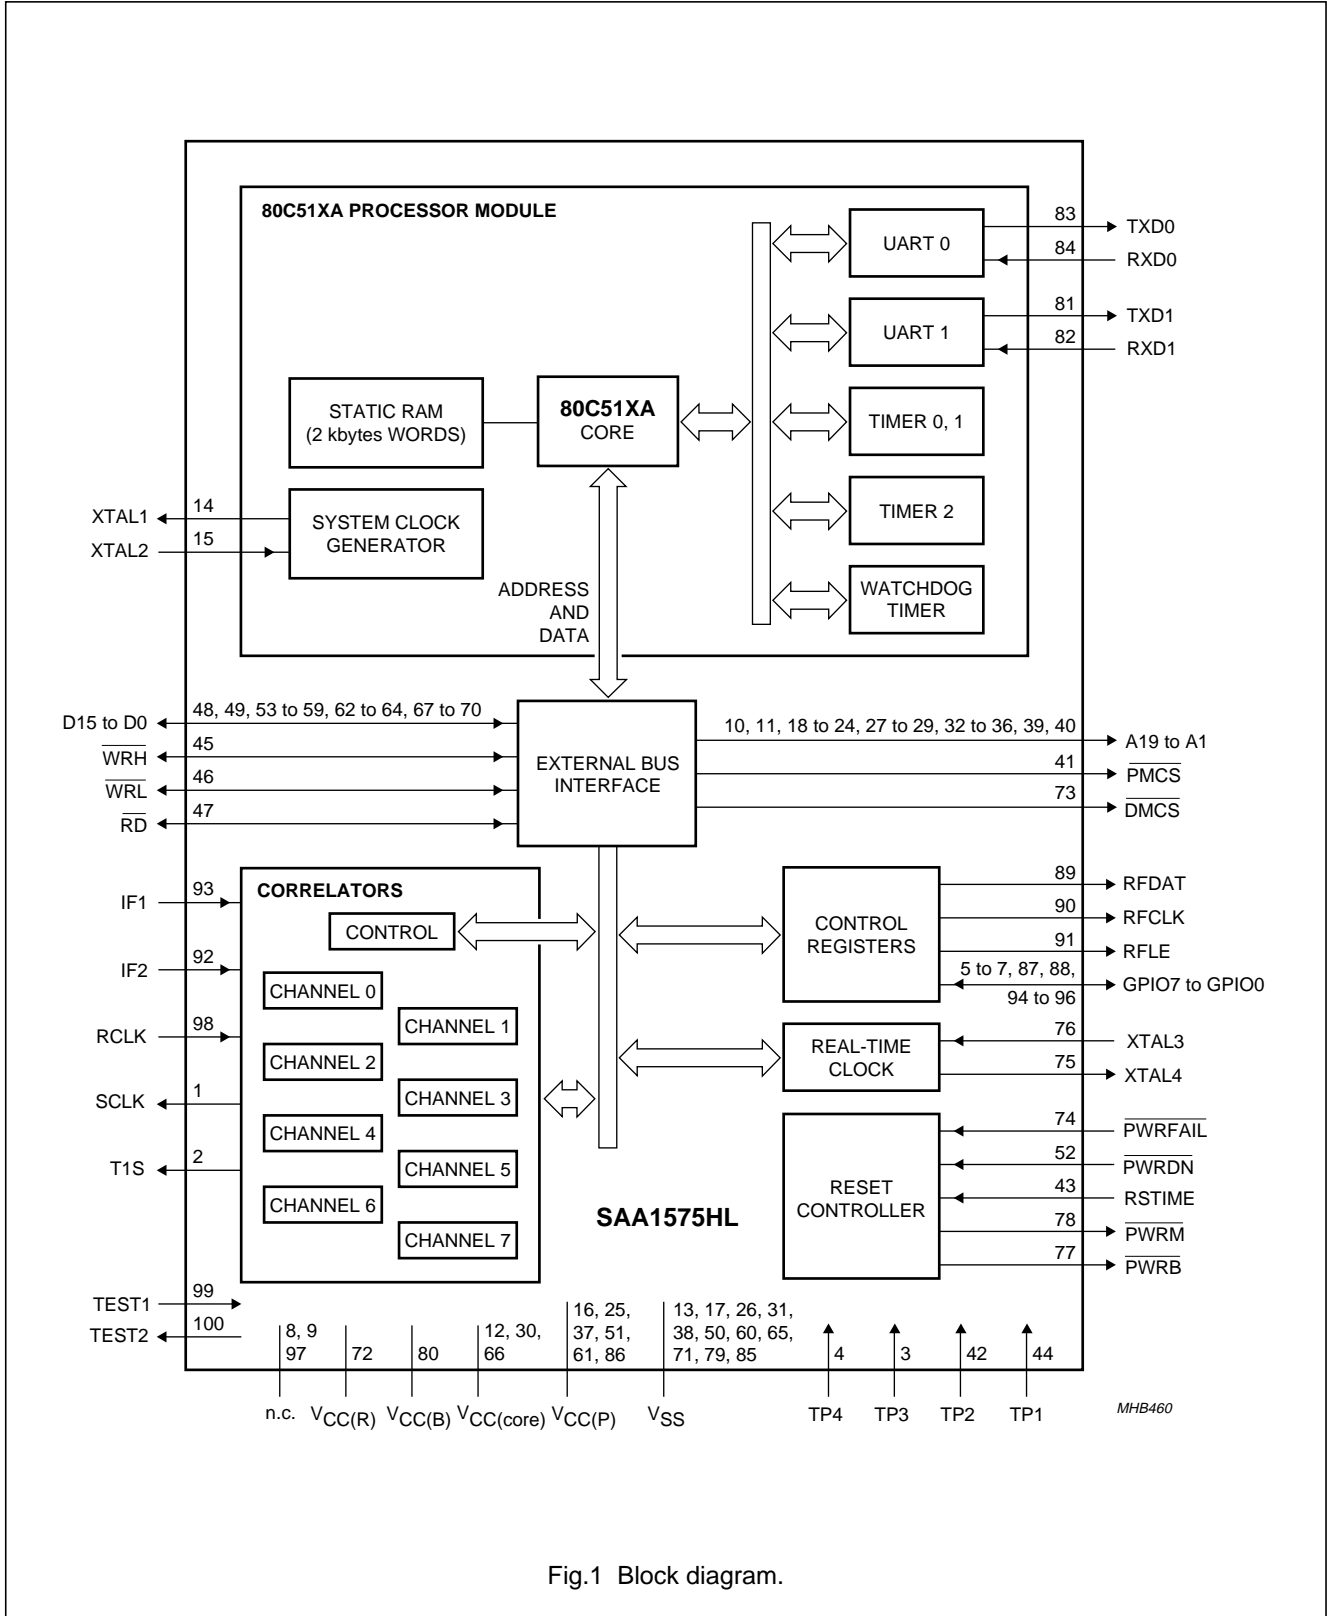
80C51XA PROCESSOR MODULE

83 TXD0
84 RXD0
UART 0
81 TXD1
82 RXD1
UART 1

STATIC RAM (2 kbytes WORDS)

80C51XA CORE

TIMER 0, 1

TIMER 2

WATCHDOG TIMER

XTAL1 14
XTAL2 15
SYSTEM CLOCK GENERATOR

ADDRESS AND DATA

D15 to D0 48, 49, 53 to 59, 62 to 64, 67 to 70
$\overline{WRH}$ 45
$\overline{WRL}$ 46
$\overline{RD}$ 47

EXTERNAL BUS INTERFACE

10, 11, 18 to 24, 27 to 29, 32 to 36, 39, 40 A19 to A1
41 $\overline{PMCS}$
73 $\overline{DMCS}$

CORRELATORS
IF1 93
IF2 92
RCLK 98
SCLK 1
T1S 2
CONTROL
CHANNEL 0
CHANNEL 1
CHANNEL 2
CHANNEL 3
CHANNEL 4
CHANNEL 5
CHANNEL 6
CHANNEL 7

CONTROL REGISTERS
89 RFDAT
90 RFCLK
91 RFLE
5 to 7, 87, 88, 94 to 96 GPIO7 to GPIO0

REAL-TIME CLOCK
76 XTAL3
75 XTAL4

RESET CONTROLLER
74 $\overline{PWRFAIL}$
52 $\overline{PWRDN}$
43 RSTIME
78 $\overline{PWRM}$
77 $\overline{PWRB}$

SAA1575HL

TEST1 99
TEST2 100

8, 9 97 n.c.
72 $V_{CC(R)}$
80 $V_{CC(B)}$
12, 30, 66 $V_{CC(core)}$
16, 25, 37, 51, 61, 86 $V_{CC(P)}$
13, 17, 26, 31, 38, 50, 60, 65, 71, 79, 85 $V_{SS}$
4 TP4
3 TP3
42 TP2
44 TP1

MHB460

Fig.1 Block diagram.